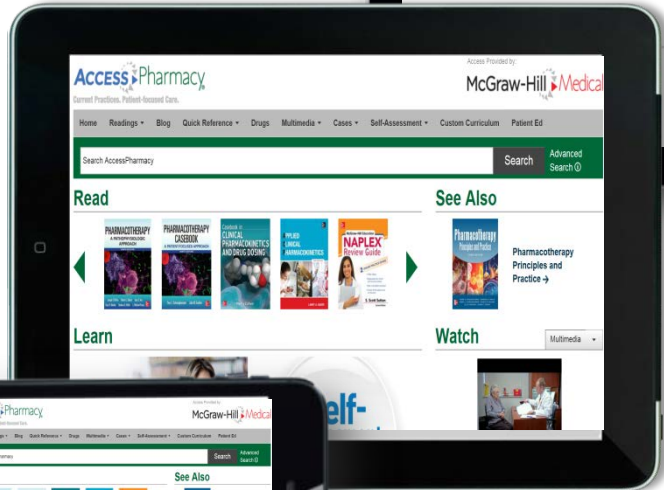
ACCESS Pharmacy
Current Practices. Patient-focused Care.

Access Provided by:
McGraw-Hill Medical

Home Readings ▾ Blog Quick Reference ▾ Drugs Multimedia ▾ Cases ▾ Self-Assessment ▾ Custom Curriculum Patient Ed

Search AccessPharmacy
Search
Advanced Search

Read

PHARMACOTHERAPY A PATHOPHYSIOLOGIC APPROACH
PHARMACOTHERAPY CASEBOOK A PATIENT-FOCUSED APPROACH
Casebook in CLINICAL PHARMACOKINETICS AND DRUG DOSING
APPLIED CLINICAL PHARMACOKINETICS
NAPLEX Review Guide

See Also

Pharmacotherapy Principles and Practice
Pharmacotherapy Principles and Practice →

Learn

self-

Watch

Multimedia ▾

Pharmacy
McGraw-Hill Medical
Search
Advanced Search
See Also